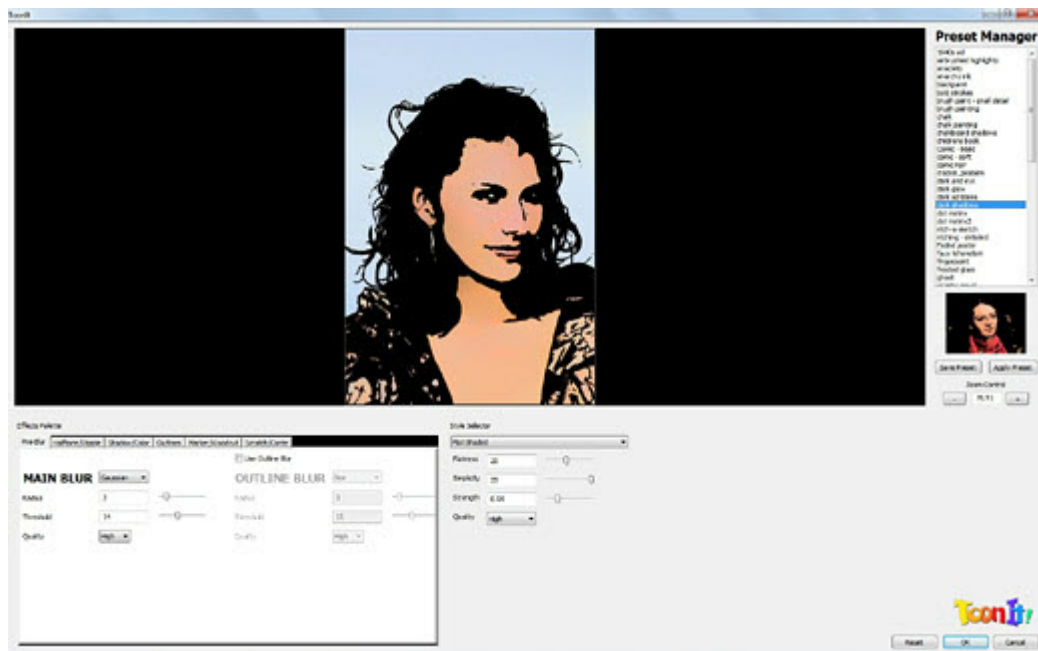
ToonIt

Preset Manager

1940s ad
airbrushed highlights
anaglyph
anarchy ink
backpaint
bold strokes
brush paint - small detail
brush painting
chalk
chalk painting
chalkboard shadows
childrens book
comic - basic
comic - soft
comic noir
crackle_pastels
dark and evil
dark glow
dark windows
dark shadows
dot matrix
dot matrix2
etch-a-sketch
etching - stippled
Faded poster
faux lithograph
fingerpaint
frosted glass
ghost

Save Preset
Apply Preset
Zoom Control
-
75.71
+

Effects Palette
Pre-Blur
Halftone Stipple
Shadow Color
Outlines
Marker Cutout
Smooth Center
Use Outline Blur
MAIN BLUR
Gaussian
OUTLINE BLUR
Box
Radius
3
Radius
3
Threshold
14
Threshold
15
Quality
High
Quality
High

Style Selector
Flat Shaded
Flatness
20
Simplicity
0
Strength
0.00
Quality
High

ToonIt!

Reset
OK
Cancel